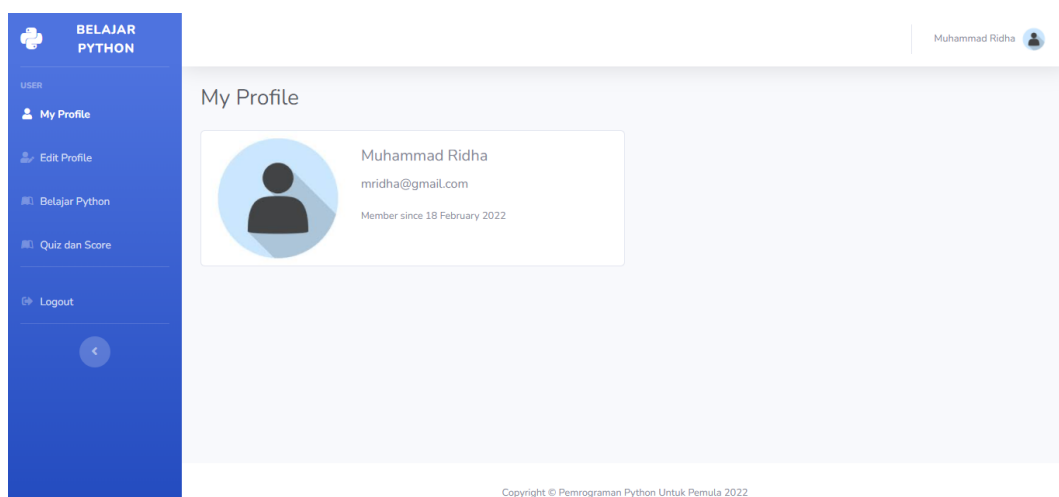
BELAJAR PYTHON

USER

My Profile

Edit Profile

Belajar Python

Quiz dan Score

Logout

Muhammad Ridha

My Profile

Muhammad Ridha

mridha@gmail.com

Member since 18 February 2022

Copyright © Pemrograman Python Untuk Pemula 2022